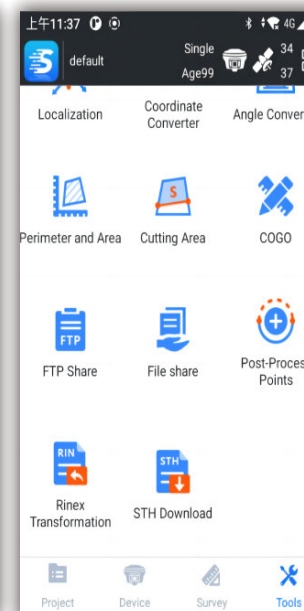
上午11:37

4G

default

Single
Age99

34
37

Localization

Coordinate Converter

Angle Conver

Perimeter and Area

S

Cutting Area

COGO

FTP

FTP Share

File share

Post-Proces Points

RIN

Rinex Transformation

STH

STH Download

Project

Device

Survey

Tools